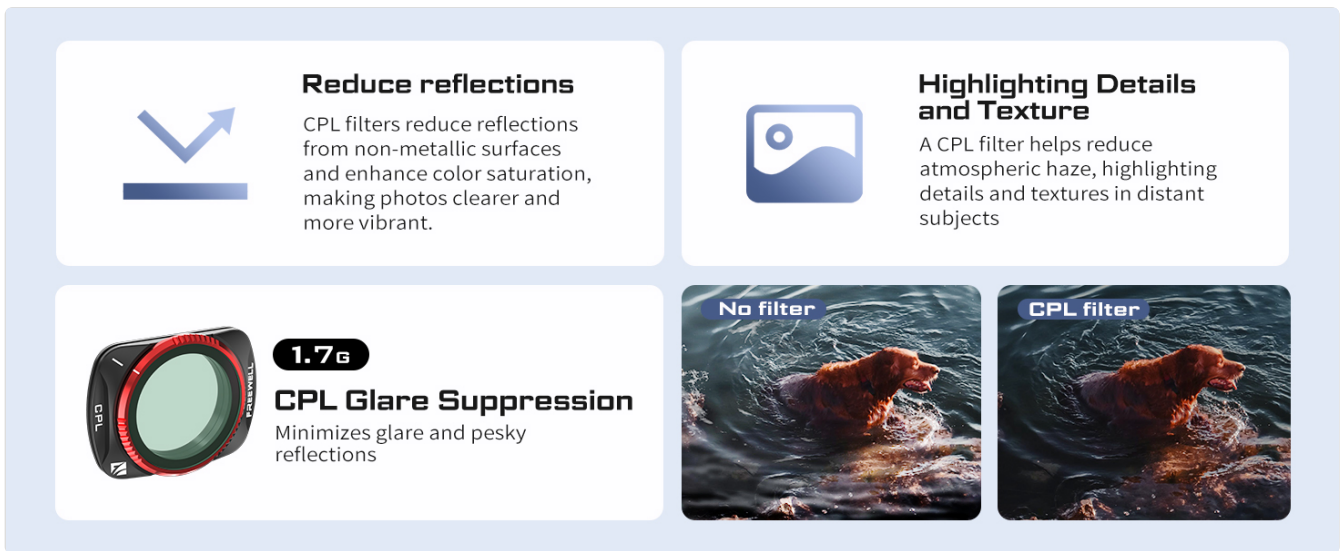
Reduce reflections

CPL filters reduce reflections from non-metallic surfaces and enhance color saturation, making photos clearer and more vibrant.

Highlighting Details and Texture

A CPL filter helps reduce atmospheric haze, highlighting details and textures in distant subjects

CPL

FREEWELL

1.7G

CPL Glare Suppression

Minimizes glare and pesky reflections

No filter

CPL filter